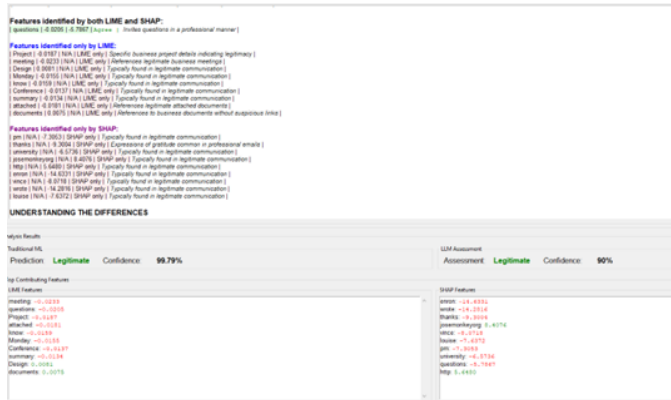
Features identified by both LIME and SHAP:
| questions | -0.0208 | -5.7867 | Agree | Invites questions in a professional manner |

Features identified only by LIME:
| Project | -0.0187 | N/A | LIME only | Specific business project details indicating legitimacy |
| meeting | -0.0233 | N/A | LIME only | References legitimate business meetings |
| Design | 0.0061 | N/A | LIME only | Typically found in legitimate communication |
| Monday | -0.0155 | N/A | LIME only | Typically found in legitimate communication |
| know | -0.0159 | N/A | LIME only | Typically found in legitimate communication |
| Conference | -0.0137 | N/A | LIME only | Typically found in legitimate communication |
| summary | -0.0134 | N/A | LIME only | Typically found in legitimate communication |
| attached | -0.0181 | N/A | LIME only | References legitimate attached documents |
| documents | 0.0075 | N/A | LIME only | References to business documents without suspicious links |

Features identified only by SHAP:
| pm | N/A | -7.3063 | SHAP only | Typically found in legitimate communication |
| thanks | N/A | -9.3004 | SHAP only | Expressions of gratitude common in professional emails |
| university | N/A | -6.5736 | SHAP only | Typically found in legitimate communication |
| josemonkeyeg | N/A | 8.4076 | SHAP only | Typically found in legitimate communication |
| http | N/A | 5.6480 | SHAP only | Typically found in legitimate communication |
| enron | N/A | -14.6331 | SHAP only | Typically found in legitimate communication |
| vince | N/A | -8.0718 | SHAP only | Typically found in legitimate communication |
| wrote | N/A | -14.2816 | SHAP only | Typically found in legitimate communication |
| louise | N/A | -7.6372 | SHAP only | Typically found in legitimate communication |

UNDERSTANDING THE DIFFERENCES

Analysis Results

Traditional ML
Prediction: Legitimate Confidence: 99.79%

LLM Assessment
Assessment: Legitimate Confidence: 90%

Top Contributing Features

LIME Features
meeting: -0.0233
questions: -0.0208
Project: -0.0187
attached: -0.0181
know: -0.0159
Monday: -0.0155
Conference: -0.0137
summary: -0.0134
Design: 0.0061
documents: 0.0075

SHAP Features
enron: -14.6331
wrote: -14.2816
thanks: -9.3004
josemonkeyeg: 8.4076
vince: -8.0718
louise: -7.6372
pm: -7.3063
university: -6.5736
questions: -5.7867
http: 5.6480